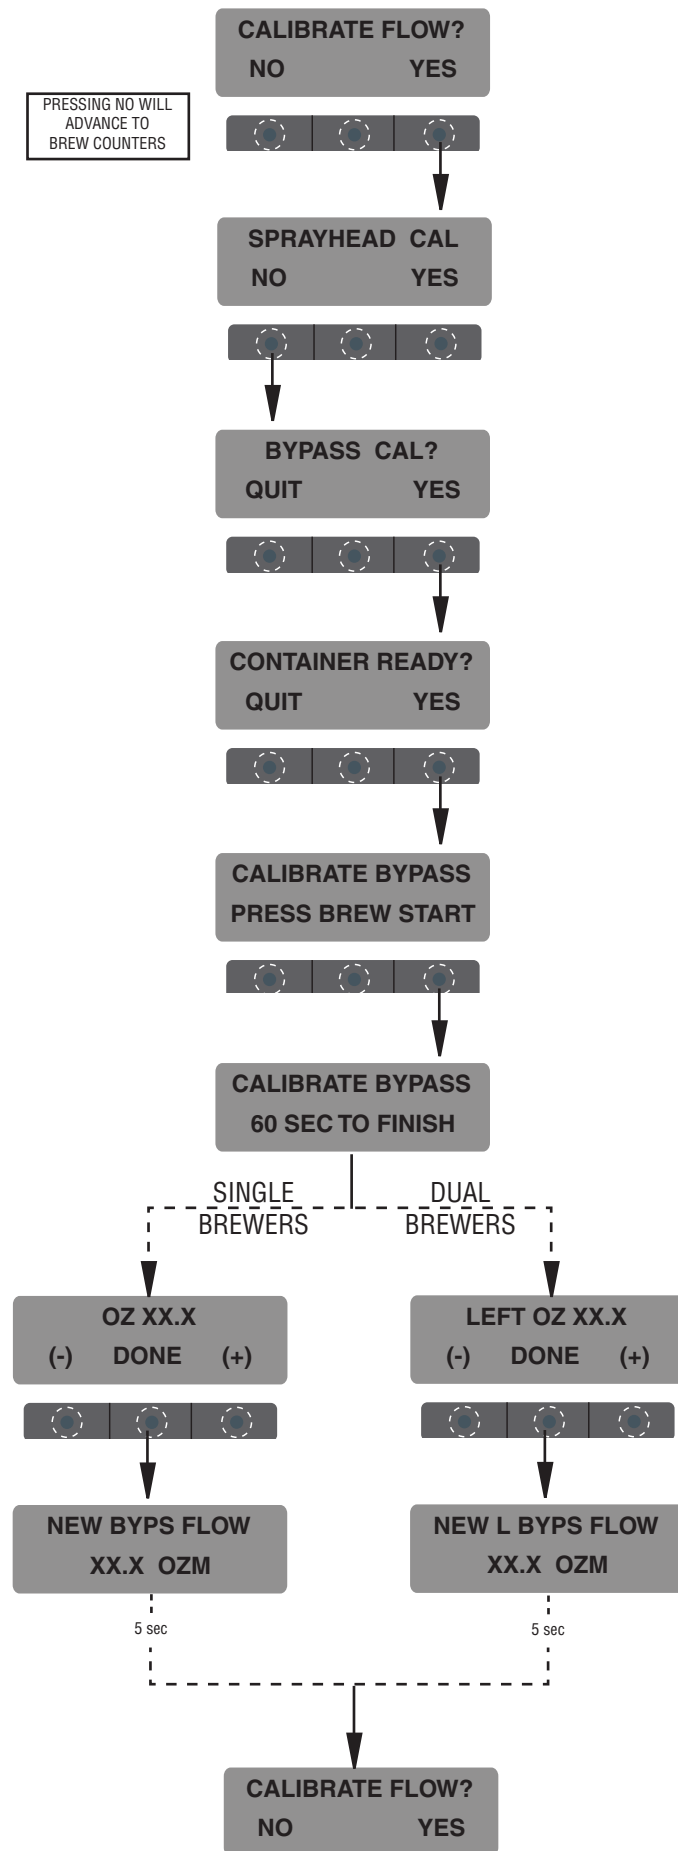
CALIBRATE FLOW?
NO YES

PRESSING NO WILL ADVANCE TO BREW COUNTERS

SPRAYHEAD CAL
NO YES

BYPASS CAL?
QUIT YES

CONTAINER READY?
QUIT YES

CALIBRATE BYPASS
PRESS BREW START

CALIBRATE BYPASS
60 SEC TO FINISH

SINGLE BREWERS

DUAL BREWERS

OZ XX.X
(-) DONE (+)

LEFT OZ XX.X
(-) DONE (+)

NEW BYPS FLOW
XX.X OZM

NEW L BYPS FLOW
XX.X OZM

5 sec

5 sec

CALIBRATE FLOW?
NO YES